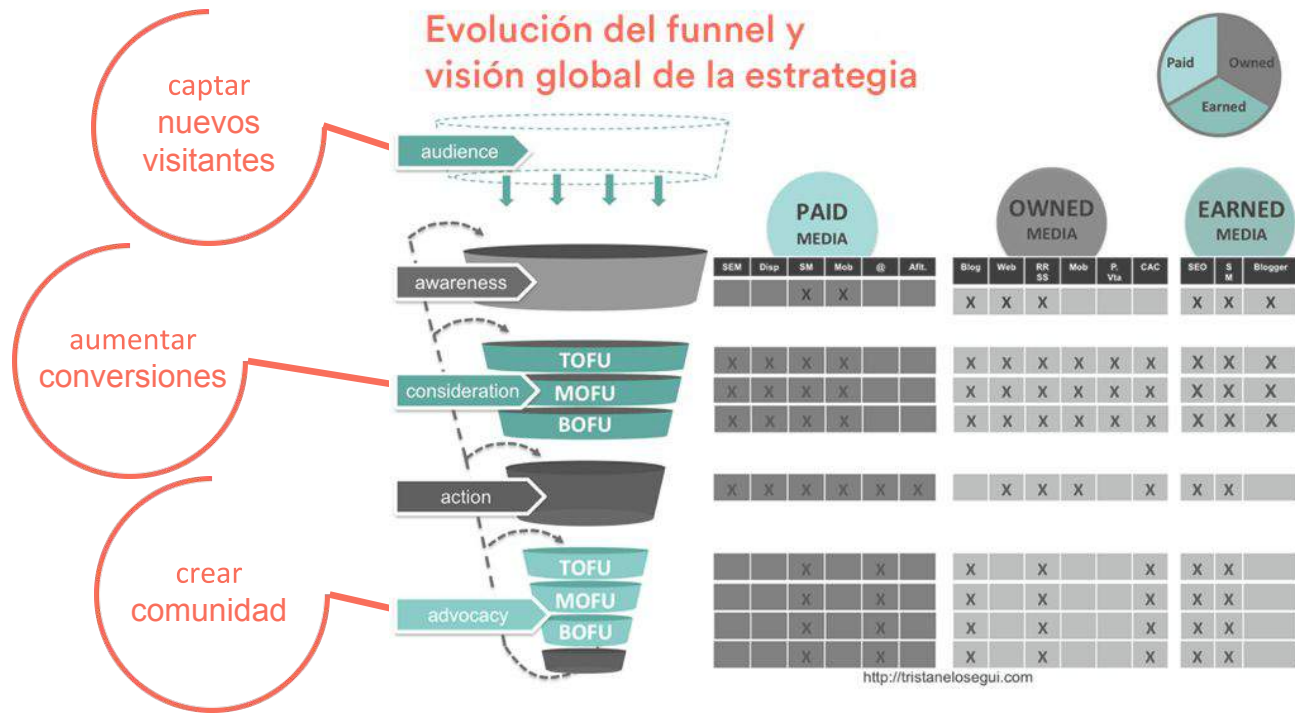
Evolución del funnel y
visión global de la estrategia

Paid
Owned
Earned

captar
nuevos
visitantes

aumentar
conversiones

crear
comunidad

audience
awareness
consideration
action
advocacy

TOFU
MOFU
BOFU

TOFU
MOFU
BOFU

PAID MEDIA

| SEM | Disp | SM | Mob | @ | Afil. |
|---|---|---|---|---|---|
| | | X | X | | |
| X | X | X | X | | |
| X | X | X | X | | |
| X | X | X | X | | |
| X | X | X | X | X | X |
| | | X | | X | |
| | | X | | X | |
| | | X | | X | |
| | | X | | X | |

OWNED MEDIA

| Blog | Web | RR SS | Mob | P. Vta | CAC |
|---|---|---|---|---|---|
| X | X | X | | | |
| X | X | X | X | X | X |
| X | X | X | X | X | X |
| X | X | X | X | X | X |
| | X | X | X | | X |
| X | | X | | | X |
| X | | X | | | X |
| X | | X | | | X |
| X | | X | | | X |

EARNED MEDIA

| SEO | S M | Blogger |
|---|---|---|
| X | X | X |
| X | X | X |
| X | X | X |
| X | X | X |
| X | X | |
| X | X | |
| X | X | |
| X | X | |
| X | X | |

http://tristanelosegui.com